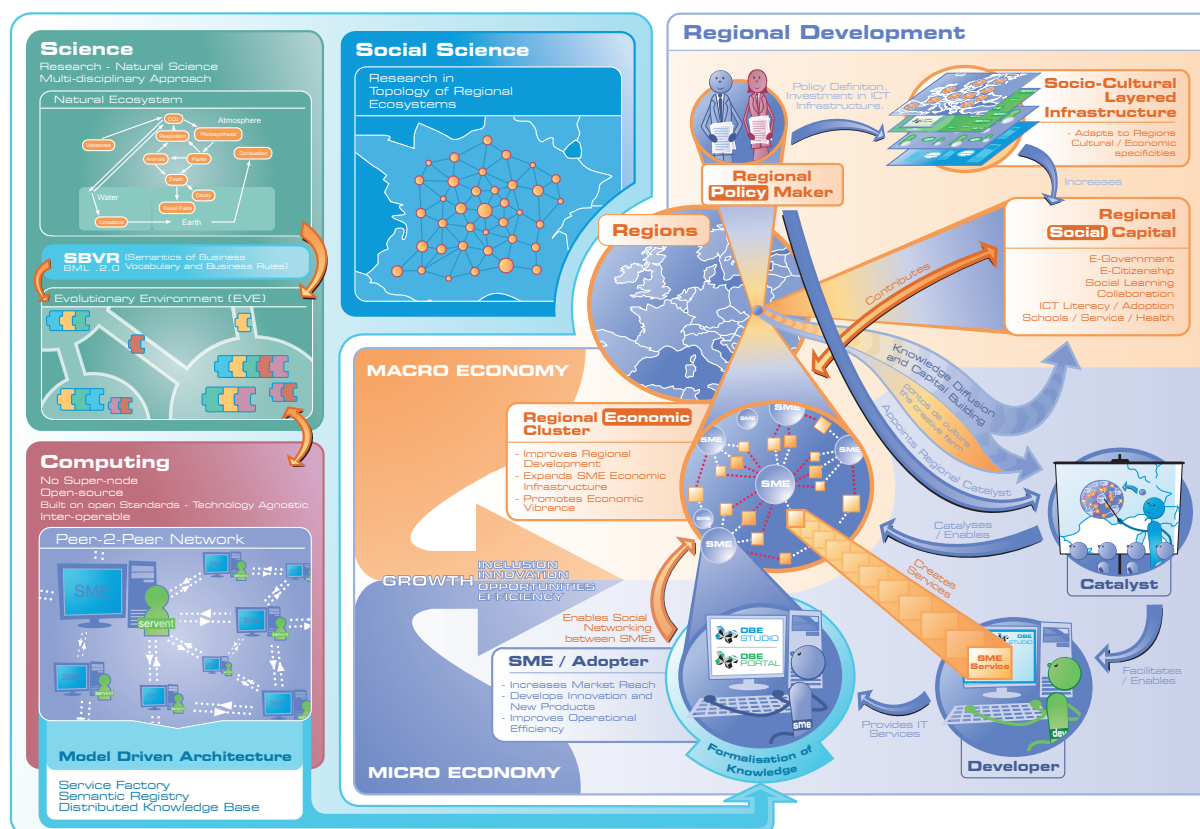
Science
Research - Natural Science
Multi-disciplinary Approach

Natural Ecosystem
Atmosphere
$CO_2$
Volcanoes
Respiration
Photosynthesis
Animals
Plants
Combustion
Death
Decay
Water
Fossil Fuels
Limestone
Earth

SBVR (Semantics of Business Vocabulary and Business Rules)
BML .2.0

Evolutionary Environment (EVE)

Computing
No Super-node
Open-source
Built on open Standards - Technology Agnostic
Inter-operable

Peer-2-Peer Network
SME
servent

Model Driven Architecture
Service Factory
Semantic Registry
Distributed Knowledge Base

Social Science
Research in Topology of Regional Ecosystems

Regional Development

Policy Definition, Investment in ICT Infrastructure.

Regional Policy Maker

Socio-Cultural Layered Infrastructure
- Adapts to Regions Cultural / Economic specificities

Increases

Regional Social Capital
E-Government
E-Citizenship
Social Learning
Collaboration
ICT Literacy / Adoption
Schools / Service / Health

Regions

Contributes

Knowledge Diffusion and Capital Building

Appoints Regional Catalyst

MACRO ECONOMY

Regional Economic Cluster
- Improves Regional Development
- Expands SME Economic Infrastructure
- Promotes Economic Vibrance

SME

GROWTH
INCLUSION
INNOVATION
OPPORTUNITIES
EFFICIENCY

Catalyses / Enables

Catalyst

Creates Services

Enables Social Networking between SMEs

SME / Adopter
- Increases Market Reach
- Develops Innovation and New Products
- Improves Operational Efficiency

DBE STUDIO
DBE PORTAL
sme

Formalisation of Knowledge

MICRO ECONOMY

Provides IT Services

SME Service
dev

Developer

Facilitates / Enables